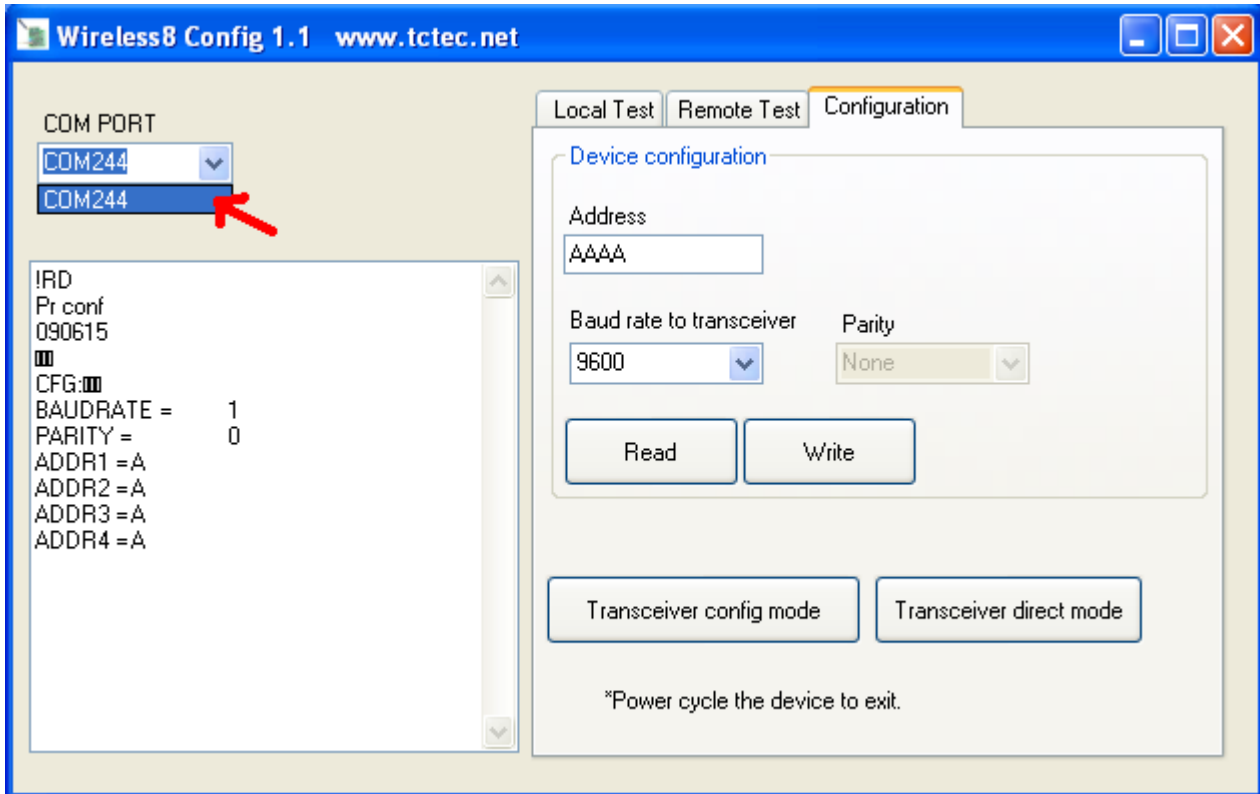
Wireless8 Config 1.1 www.tctec.net

COM PORT
COM244
COM244

!RD
Pr conf
090615
CFG:
BAUDRATE = 1
PARITY = 0
ADDR1 =A
ADDR2 =A
ADDR3 =A
ADDR4 =A

Local Test | Remote Test | Configuration

Device configuration
Address
AAAA
Baud rate to transceiver
9600
Parity
None
Read
Write

Transceiver config mode
Transceiver direct mode

*Power cycle the device to exit.